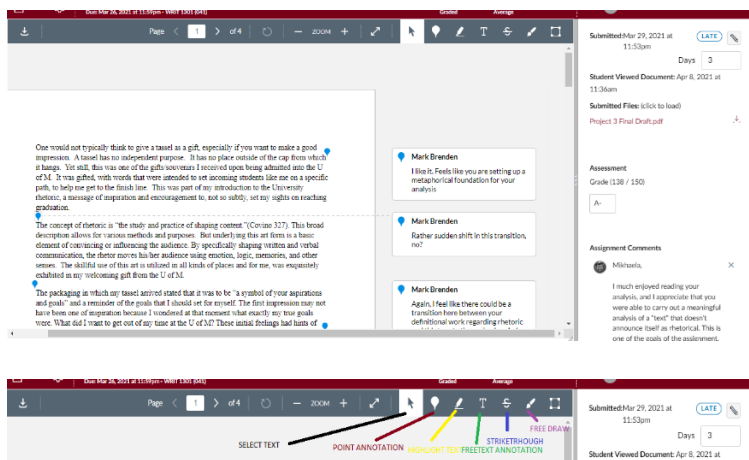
Due Mar 26, 2021 at 11:59pm - WRIT 1301 (041)
Graded
Average

Page 1 of 4 ZOOM

One would not typically think to give a tassel as a gift, especially if you want to make a good impression. A tassel has no independent purpose. It has no place outside of the cap from which it hangs. Yet still, this was one of the gifts/souvenirs I received upon being admitted into the U of M. It was gifted, with words that were intended to set incoming students like me on a specific path, to help me get to the finish line. This was part of my introduction to the University rhetoric, a message of inspiration and encouragement to, not so subtly, set my sights on reaching graduation.

The concept of rhetoric is "the study and practice of shaping content."(Covino 327). This broad description allows for various methods and purposes. But underlying this art form is a basic element of convincing or influencing the audience. By specifically shaping written and verbal communication, the rhetor moves his/her audience using emotion, logic, memories, and other senses. The skillful use of this art is utilized in all kinds of places and for me, was exquisitely exhibited in my welcoming gift from the U of M.

The packaging in which my tassel arrived stated that it was to be "a symbol of your aspirations and goals" and a reminder of the goals that I should set for myself. The first impression may not have been one of inspiration because I wondered at that moment what exactly my true goals were. What did I want to get out of my time at the U of M? These initial feelings had hints of

Mark Brenden
I like it. Feels like you are setting up a metaphorical foundation for your analysis

Mark Brenden
Rather sudden shift in this transition, no?

Mark Brenden
Again, I feel like there could be a transition here between your definitional work regarding rhetoric

Submitted: Mar 29, 2021 at 11:53pm
LATE
Days 3
Student Viewed Document: Apr 8, 2021 at 11:36am
Submitted Files: (click to load)
Project 3 Final Draft.pdf

Assessment
Grade (138 / 150)
A-

Assignment Comments
Mikhaela,
I much enjoyed reading your analysis, and I appreciate that you were able to carry out a meaningful analysis of a "text" that doesn't announce itself as rhetorical. This is one of the goals of the assignment.

Due Mar 26, 2021 at 11:59pm - WRIT 1301 (041)
Graded
Average
Page 1 of 4 ZOOM
SELECT TEXT
POINT ANNOTATION
HIGHLIGHT TEXT
FREETEXT ANNOTATION
STRIKETHROUGH
FREE DRAW
Submitted: Mar 29, 2021 at 11:53pm
LATE
Days 3
Student Viewed Document: Apr 8, 2021 at